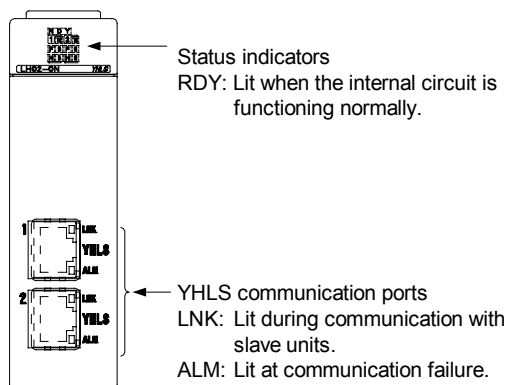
RDY

LH02-QN YHLS

Status indicators
RDY: Lit when the internal circuit is functioning normally.

1 LNK YHLS ALM

2 LNK YHLS ALM

YHLS communication ports
LNK: Lit during communication with slave units.
ALM: Lit at communication failure.